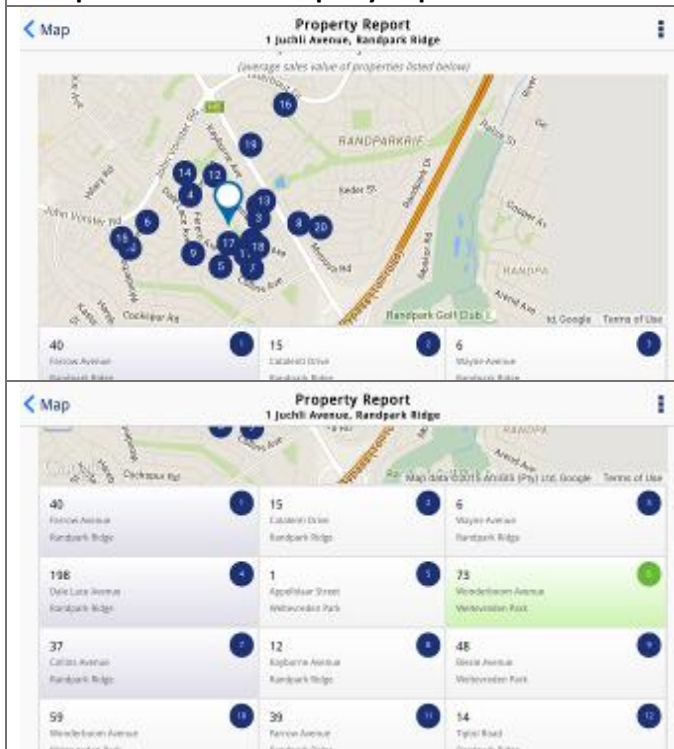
< Map

Property Report
1 Juchli Avenue, Randpark Ridge

(average sales value of properties listed below)

RANDPARKRIF

John Vorster Rd

Cockspur Av

Randpark Golf Club

Terms of Use

16 19 14 12 4 13 3 6 8 20 15 9 17 18 5 7

| 40 Farrow Avenue Randpark Ridge | 15 Calderit Drive Randpark Ridge | 6 Wayne Avenue Randpark Ridge |
|---|---|---|

< Map

Property Report
1 Juchli Avenue, Randpark Ridge

RANDPA

Cockspur Rd

Map data ©2015 AfriGIS (Pty) Ltd, Google Terms of Use

| 40 Farrow Avenue Randpark Ridge 1 | 15 Calderit Drive Randpark Ridge 2 | 6 Wayne Avenue Randpark Ridge 3 |
|---|---|---|
| 198 Dale Lace Avenue Randpark Ridge 4 | 1 Appelblaar Street Weltevreden Park 5 | 73 Wonderboom Avenue Weltevreden Park 6 |
| 37 Collins Avenue Randpark Ridge 7 | 12 Keyburne Avenue Randpark Ridge 8 | 48 Elesia Avenue Weltevreden Park 9 |
| 59 Wonderboom Avenue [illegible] 10 | 39 Farrow Avenue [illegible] 11 | 14 Tiptol Road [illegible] 12 |